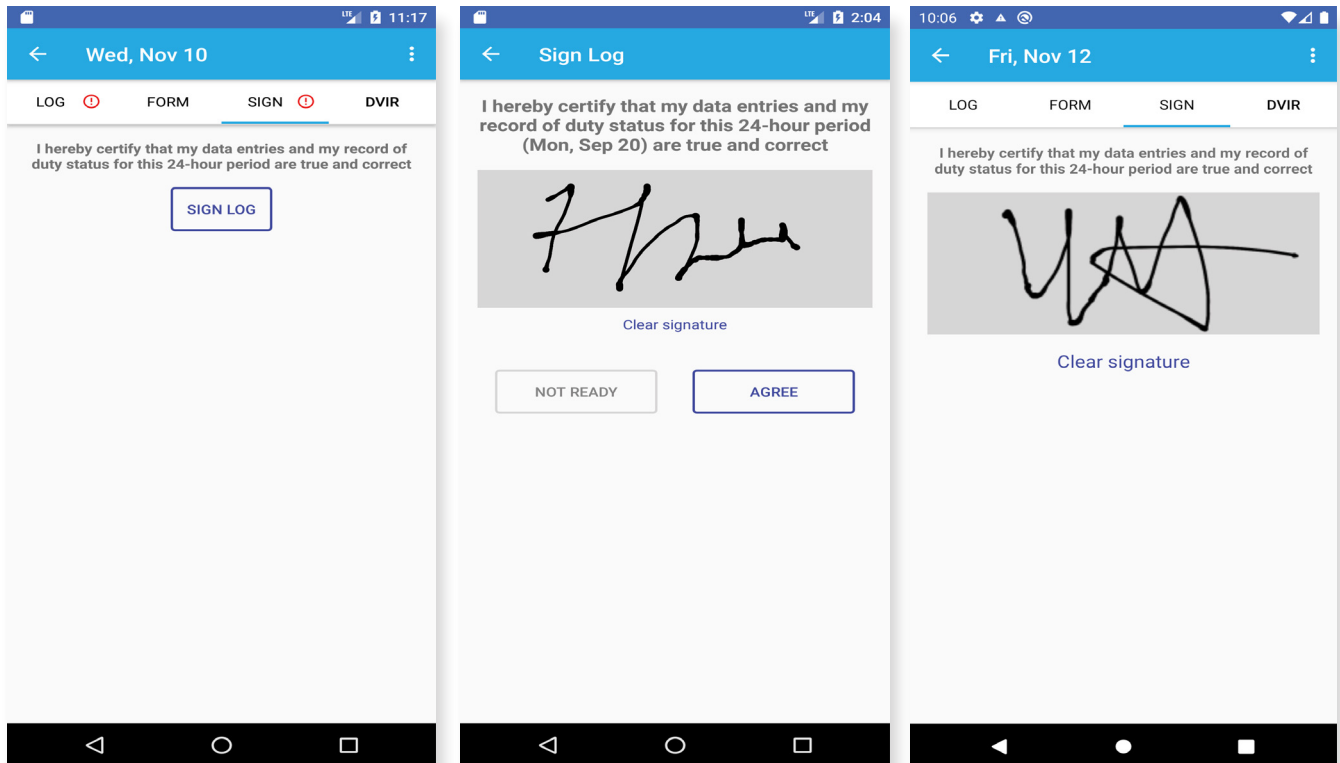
LTE 11:17

Wed, Nov 10

LOG ! FORM SIGN ! DVIR

I hereby certify that my data entries and my record of duty status for this 24-hour period are true and correct

SIGN LOG

LTE 2:04

Sign Log

I hereby certify that my data entries and my record of duty status for this 24-hour period (Mon, Sep 20) are true and correct

Clear signature

NOT READY AGREE

10:06

Fri, Nov 12

LOG FORM SIGN DVIR

I hereby certify that my data entries and my record of duty status for this 24-hour period are true and correct

Clear signature